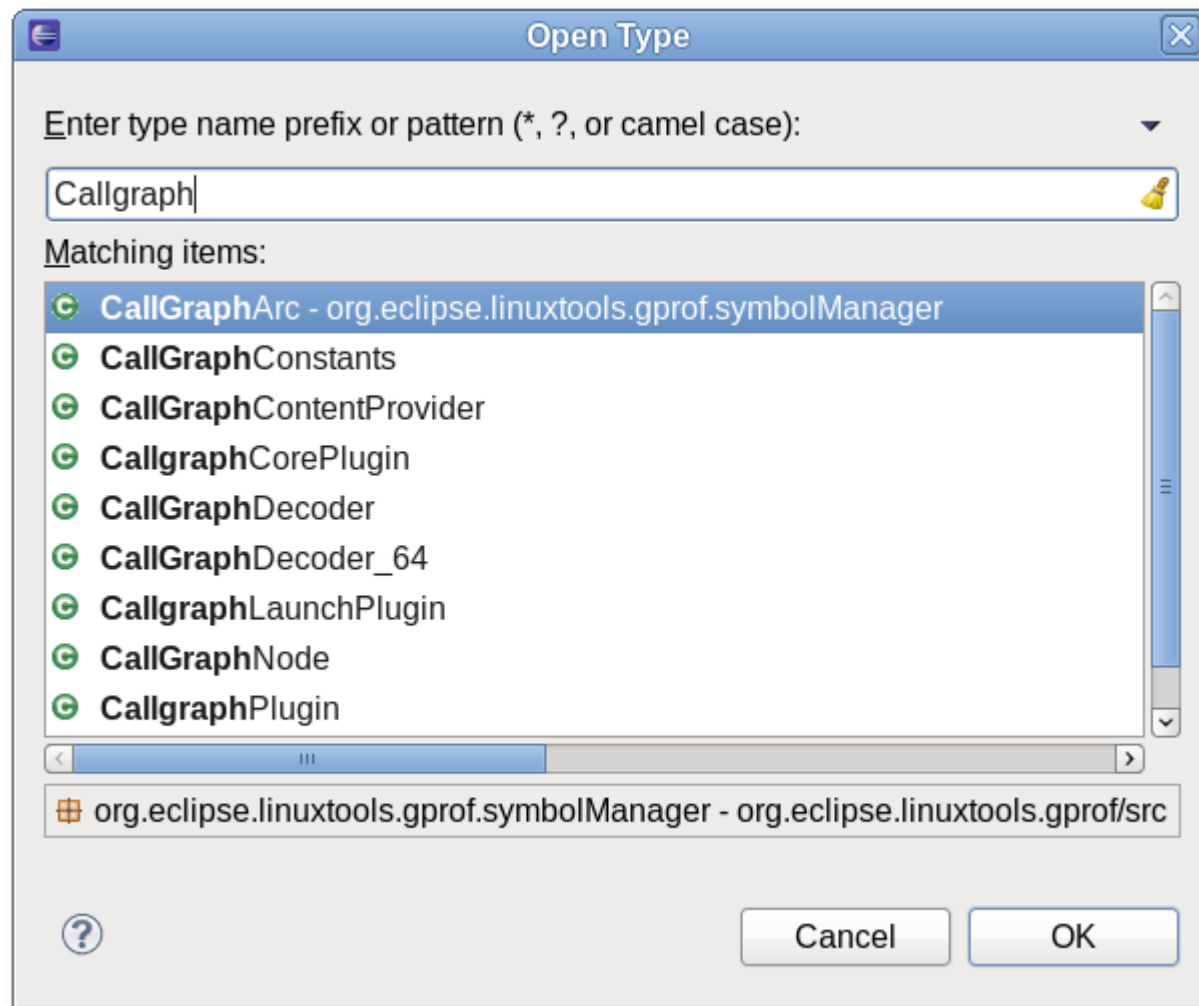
Open Type

Enter type name prefix or pattern (*, ?, or camel case):

Callgraph

Matching items:

CallGraphArc - org.eclipse.linuxtools.gprof.symbolManager
CallGraphConstants
CallGraphContentProvider
CallgraphCorePlugin
CallGraphDecoder
CallGraphDecoder_64
CallgraphLaunchPlugin
CallGraphNode
CallgraphPlugin

org.eclipse.linuxtools.gprof.symbolManager - org.eclipse.linuxtools.gprof/src

Cancel
OK